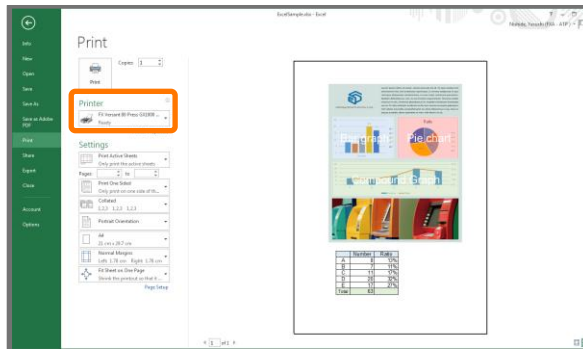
ExcelSample.xlsx - Excel

Nishida, Yasushi (FXS - ATP)

Info
New
Open
Save
Save As
Save as Adobe PDF
Print
Share
Export
Close
Account
Options

Print

Copies: 1

Print

Printer
FX Versant 80 Press GX300...
Ready

Settings
Print Active Sheets
Only print the active sheets

Pages: to

Print One Sided
Only print on one side of th...

Collated
1,2,3 1,2,3 1,2,3

Portrait Orientation

A4
21 cm x 29.7 cm

Normal Margins
Left: 1.78 cm Right: 1.78 cm

Fit Sheet on One Page
Shrink the printout so that i...

Page Setup

Bar graph
Pie chart
Clear and beautiful printing of a page
Ratio

| | Number | Ratio |
|---|---|---|
| A | 8 | 13% |
| B | 7 | 11% |
| C | 11 | 17% |
| D | 20 | 32% |
| E | 17 | 27% |
| Total | 63 | |

1 of 1